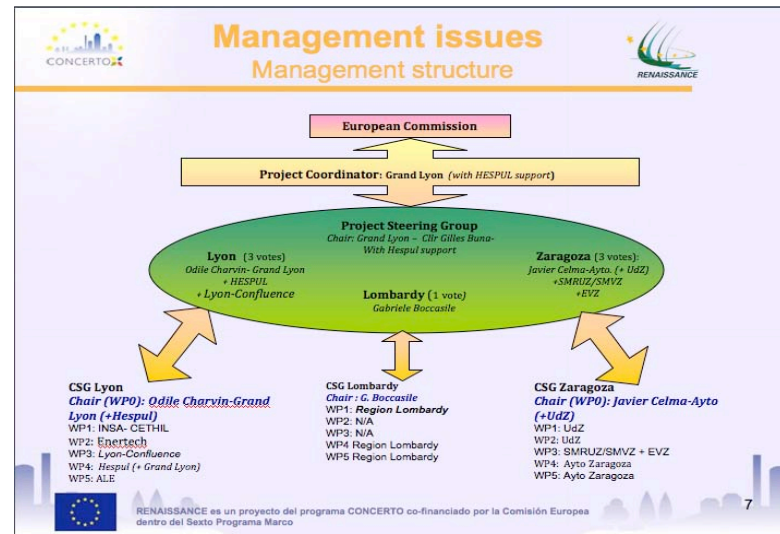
CONCERTO

Management issues
Management structure

RENAISSANCE

European Commission

Project Coordinator: Grand Lyon (with HESPUL support)

Project Steering Group
Chair: Grand Lyon – Cllr Gilles Buna- With Hespul support

Lyon (3 votes)
Odile Charvin- Grand Lyon
+ HESPUL
+ Lyon-Confluence

Lombardy (1 vote)
Gabriele Boccasile

Zaragoza (3 votes):
Javier Celma-Ayto. (+ UdZ)
+SMRUZ/SMVZ
+EVZ

CSG Lyon
Chair (WP0): Odile Charvin-Grand Lyon (+Hespul)
WP1: INSA- CETHIL
WP2: Enertech
WP3: Lyon-Confluence
WP4: Hespul (+ Grand Lyon)
WP5: ALE

CSG Lombardy
Chair : G. Boccasile
WP1: Region Lombardy
WP2: N/A
WP3: N/A
WP4 Region Lombardy
WP5 Region Lombardy

CSG Zaragoza
Chair (WP0): Javier Celma-Ayto (+UdZ)
WP1: UdZ
WP2: UdZ
WP3: SMRUZ/SMVZ + EVZ
WP4: Ayto Zaragoza
WP5: Ayto Zaragoza

RENAISSANCE es un proyecto del programa CONCERTO co-financiado por la Comisión Europea dentro del Sexto Programa Marco

7